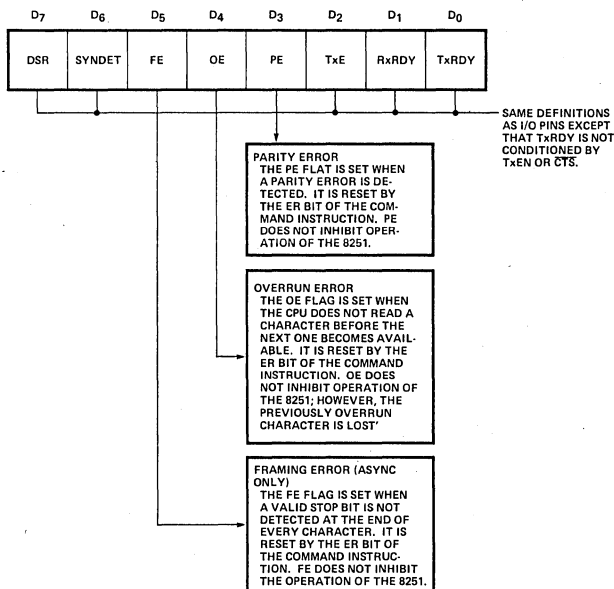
| $D_7$ | $D_6$ | $D_5$ | $D_4$ | $D_3$ | $D_2$ | $D_1$ | $D_0$ |
|---|---|---|---|---|---|---|---|
| DSR | SYNDET | FE | OE | PE | TxE | RxRDY | TxRDY |

SAME DEFINITIONS AS I/O PINS EXCEPT THAT TxRDY IS NOT CONDITIONED BY TxEN OR $\overline{CTS}$.

PARITY ERROR
THE PE FLAT IS SET WHEN A PARITY ERROR IS DETECTED. IT IS RESET BY THE ER BIT OF THE COMMAND INSTRUCTION. PE DOES NOT INHIBIT OPERATION OF THE 8251.

OVERRUN ERROR
THE OE FLAG IS SET WHEN THE CPU DOES NOT READ A CHARACTER BEFORE THE NEXT ONE BECOMES AVAILABLE. IT IS RESET BY THE ER BIT OF THE COMMAND INSTRUCTION. OE DOES NOT INHIBIT OPERATION OF THE 8251; HOWEVER, THE PREVIOUSLY OVERRUN CHARACTER IS LOST'

FRAMING ERROR (ASYNC ONLY)
THE FE FLAG IS SET WHEN A VALID STOP BIT IS NOT DETECTED AT THE END OF EVERY CHARACTER. IT IS RESET BY THE ER BIT OF THE COMMAND INSTRUCTION. FE DOES NOT INHIBIT THE OPERATION OF THE 8251.